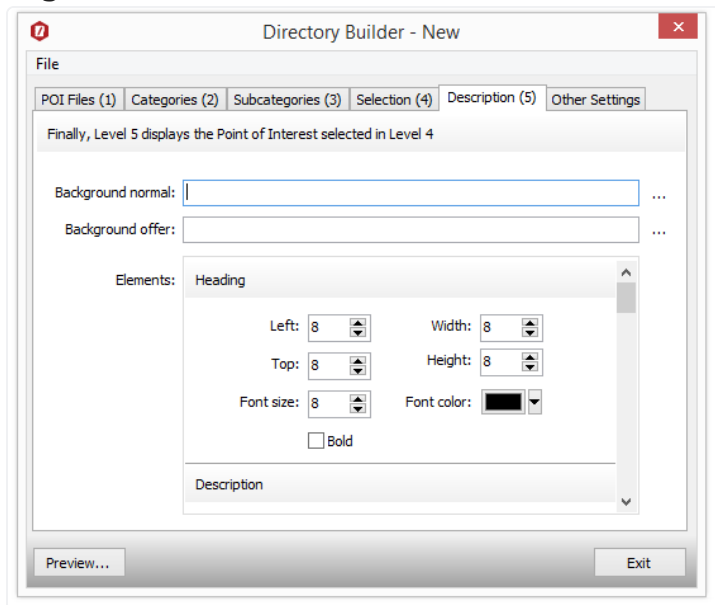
Directory Builder - New

File

POI Files (1) | Categories (2) | Subcategories (3) | Selection (4) | Description (5) | Other Settings

Finally, Level 5 displays the Point of Interest selected in Level 4

Background normal: ...

Background offer: ...

Elements:

Heading

Left: 8

Width: 8

Top: 8

Height: 8

Font size: 8

Font color:

Bold

Description

Preview...

Exit